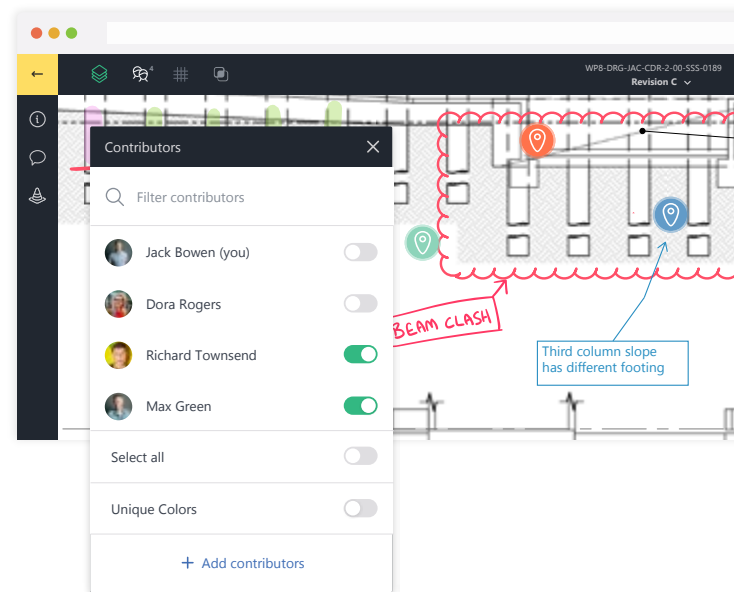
WP8-DRG-JAC-CDR-2-00-SSS-0189
Revision C

4

Contributors

Filter contributors

Jack Bowen (you)

Dora Rogers

Richard Townsend

Max Green

Select all

Unique Colors

+ Add contributors

BEAM CLASH

Third column slope has different footing